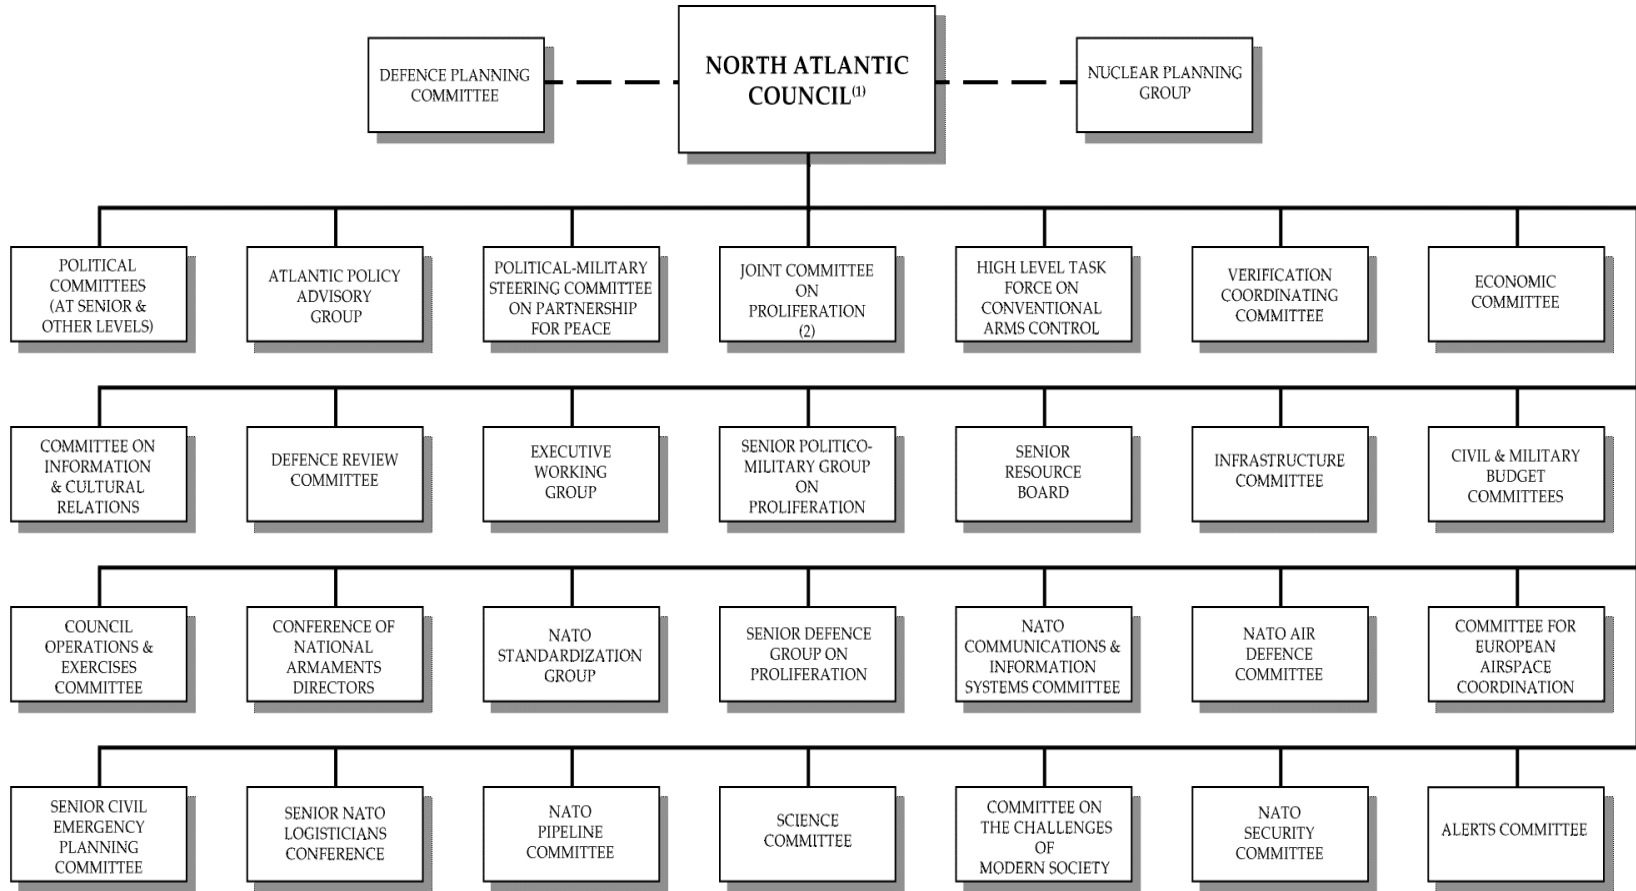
DEFENCE PLANNING COMMITTEE

NORTH ATLANTIC COUNCIL$^{(1)}$

NUCLEAR PLANNING GROUP

POLITICAL COMMITTEES (AT SENIOR & OTHER LEVELS)

ATLANTIC POLICY ADVISORY GROUP

POLITICAL-MILITARY STEERING COMMITTEE ON PARTNERSHIP FOR PEACE

JOINT COMMITTEE ON PROLIFERATION (2)

HIGH LEVEL TASK FORCE ON CONVENTIONAL ARMS CONTROL

VERIFICATION COORDINATING COMMITTEE

ECONOMIC COMMITTEE

COMMITTEE ON INFORMATION & CULTURAL RELATIONS

DEFENCE REVIEW COMMITTEE

EXECUTIVE WORKING GROUP

SENIOR POLITICO-MILITARY GROUP ON PROLIFERATION

SENIOR RESOURCE BOARD

INFRASTRUCTURE COMMITTEE

CIVIL & MILITARY BUDGET COMMITTEES

COUNCIL OPERATIONS & EXERCISES COMMITTEE

CONFERENCE OF NATIONAL ARMAMENTS DIRECTORS

NATO STANDARDIZATION GROUP

SENIOR DEFENCE GROUP ON PROLIFERATION

NATO COMMUNICATIONS & INFORMATION SYSTEMS COMMITTEE

NATO AIR DEFENCE COMMITTEE

COMMITTEE FOR EUROPEAN AIRSPACE COORDINATION

SENIOR CIVIL EMERGENCY PLANNING COMMITTEE

SENIOR NATO LOGISTICIANS CONFERENCE

NATO PIPELINE COMMITTEE

SCIENCE COMMITTEE

COMMITTEE ON THE CHALLENGES OF MODERN SOCIETY

NATO SECURITY COMMITTEE

ALERTS COMMITTEE